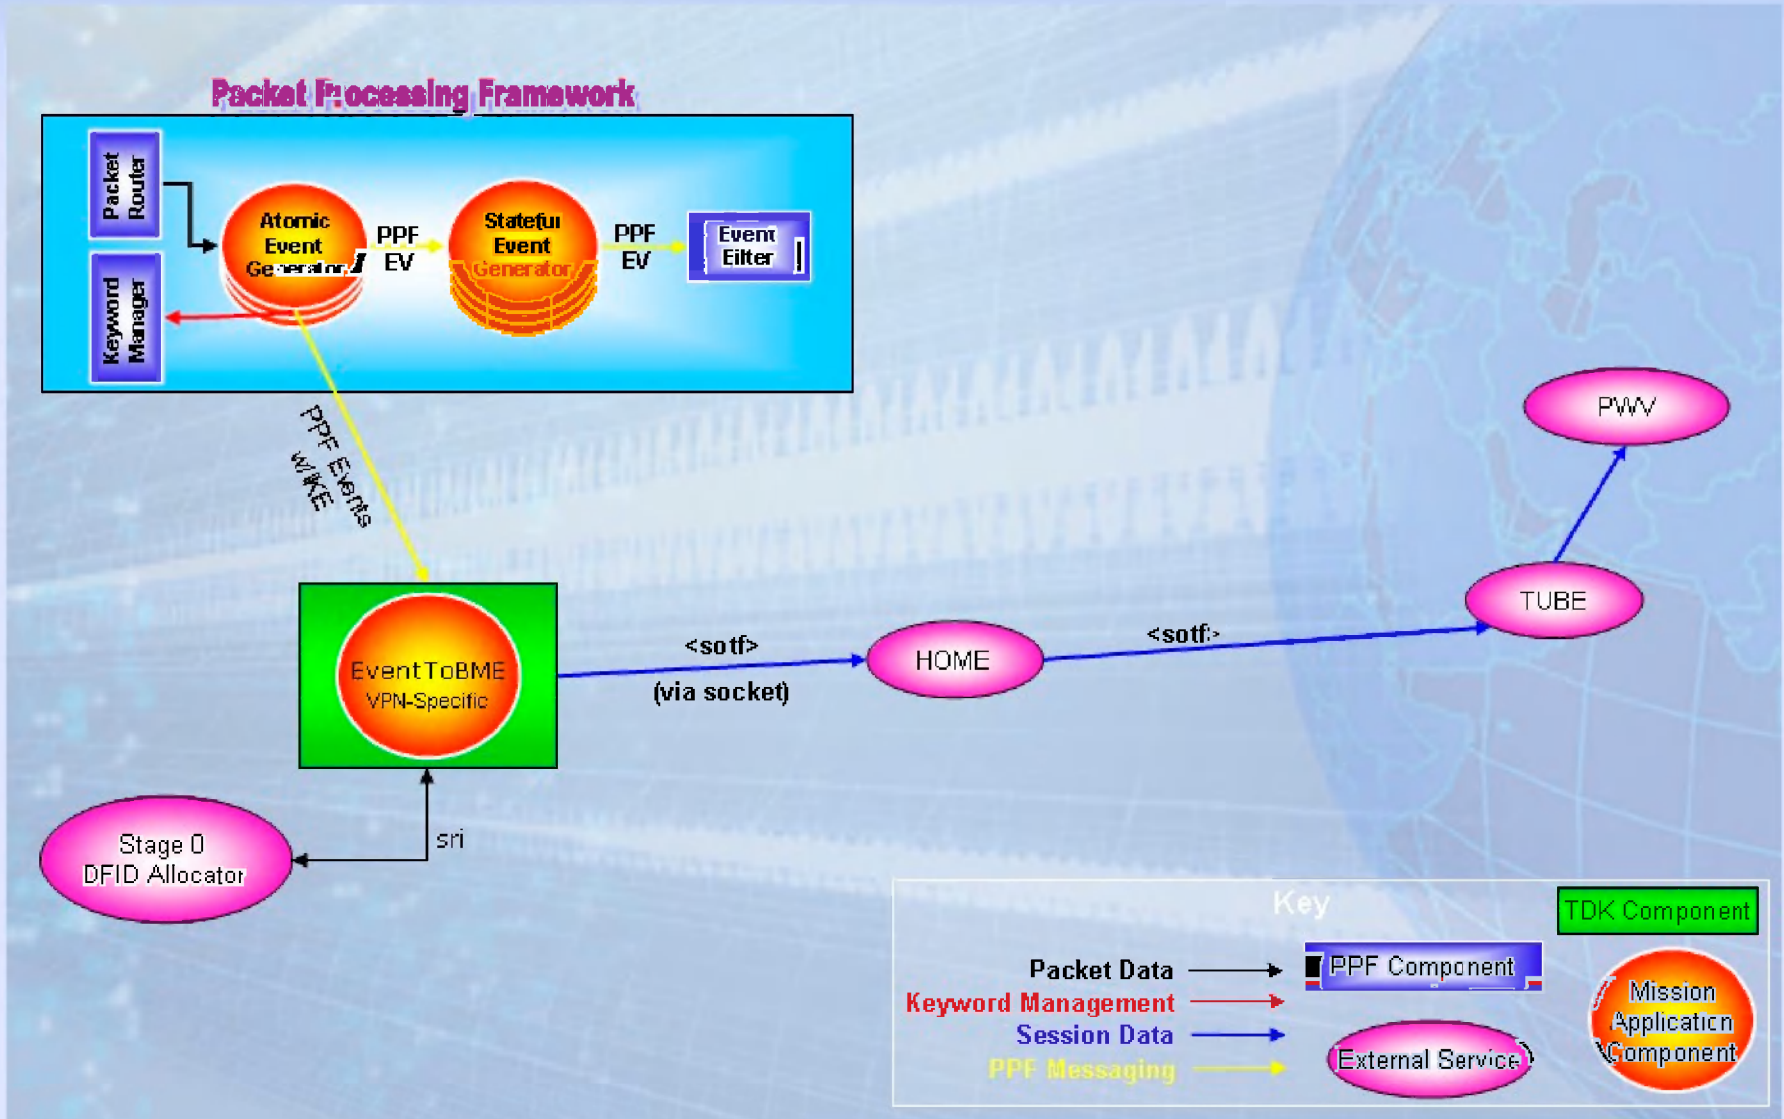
Packet Processing Framework

Packet Router

Keyword Manager

Atomic Event Generator

PPF EV

Stateful Event Generator

PPF EV

Event Filter

PPF Events w/KE

PWV

EventToBME VPN-Specific

<sotf>

(via socket)

HOME

<sotf>

TUBE

Stage 0 DFID Allocator

sri

Key

TDK Component

Packet Data

Keyword Management

Session Data

PPF Messaging

PPF Component

External Service

Mission Application Component